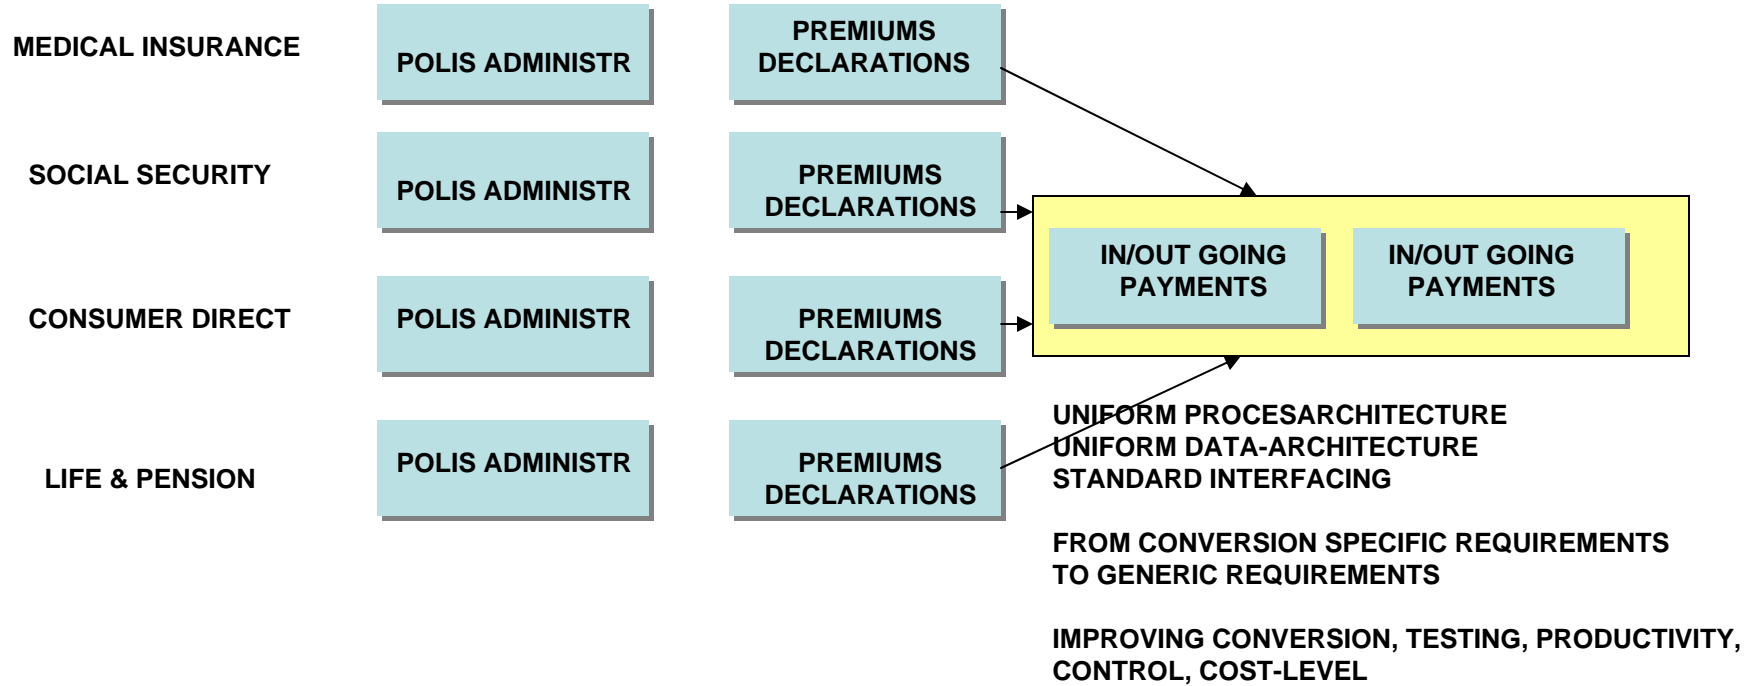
MEDICAL INSURANCE

POLIS ADMINISTR

PREMIUMS DECLARATIONS

SOCIAL SECURITY

POLIS ADMINISTR

PREMIUMS DECLARATIONS

CONSUMER DIRECT

POLIS ADMINISTR

PREMIUMS DECLARATIONS

LIFE & PENSION

POLIS ADMINISTR

PREMIUMS DECLARATIONS

IN/OUT GOING PAYMENTS

IN/OUT GOING PAYMENTS

UNIFORM PROCESARCHITECTURE
UNIFORM DATA-ARCHITECTURE
STANDARD INTERFACING

FROM CONVERSION SPECIFIC REQUIREMENTS TO GENERIC REQUIREMENTS

IMPROVING CONVERSION, TESTING, PRODUCTIVITY, CONTROL, COST-LEVEL